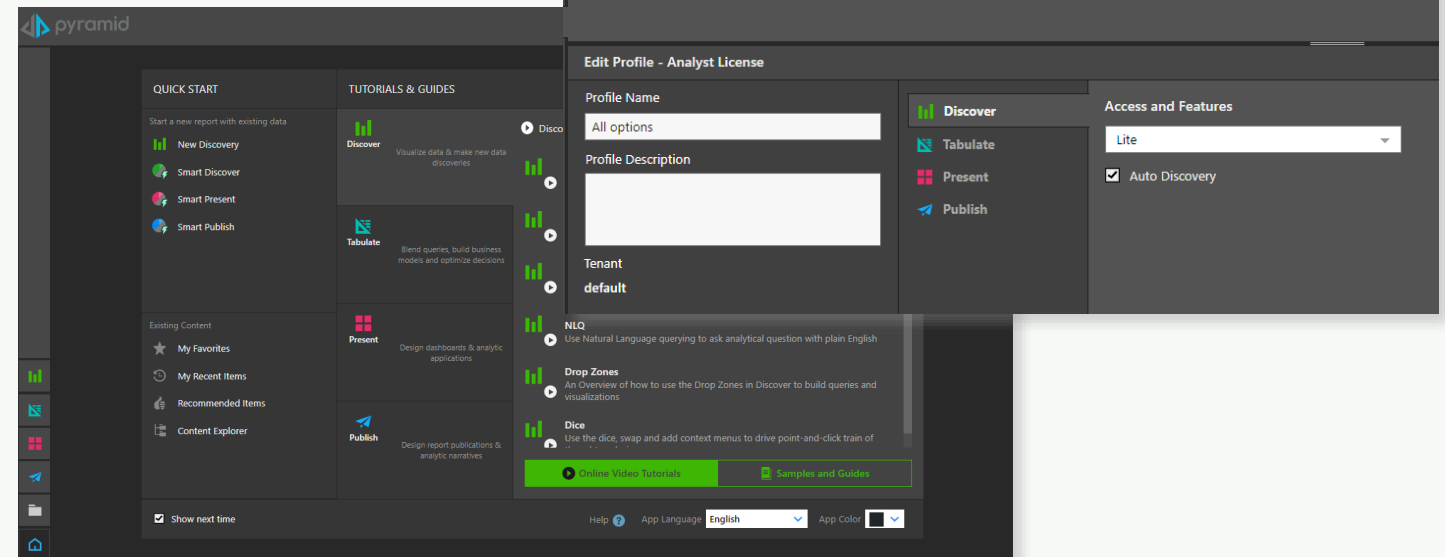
pyramid

QUICK START

Start a new report with existing data

New Discovery

Smart Discover

Smart Present

Smart Publish

Existing Content

My Favorites

My Recent Items

Recommended Items

Content Explorer

TUTORIALS & GUIDES

Discover

Visualize data & make new data discoveries

Tabulate

Blend queries, build business models and optimize decisions

Present

Design dashboards & analytic applications

Publish

Design report publications & analytic narratives

Disco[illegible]

NLQ

Use Natural Language querying to ask analytical question with plain English

Drop Zones

An Overview of how to use the Drop Zones in Discover to build queries and visualizations

Dice

Use the dice, swap and add context menus to drive point-and-click train of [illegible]

Online Video Tutorials

Samples and Guides

Show next time

Help

App Language English

App Color

Edit Profile - Analyst License

Profile Name

All options

Profile Description

Tenant

default

Discover

Tabulate

Present

Publish

Access and Features

Lite

Auto Discovery